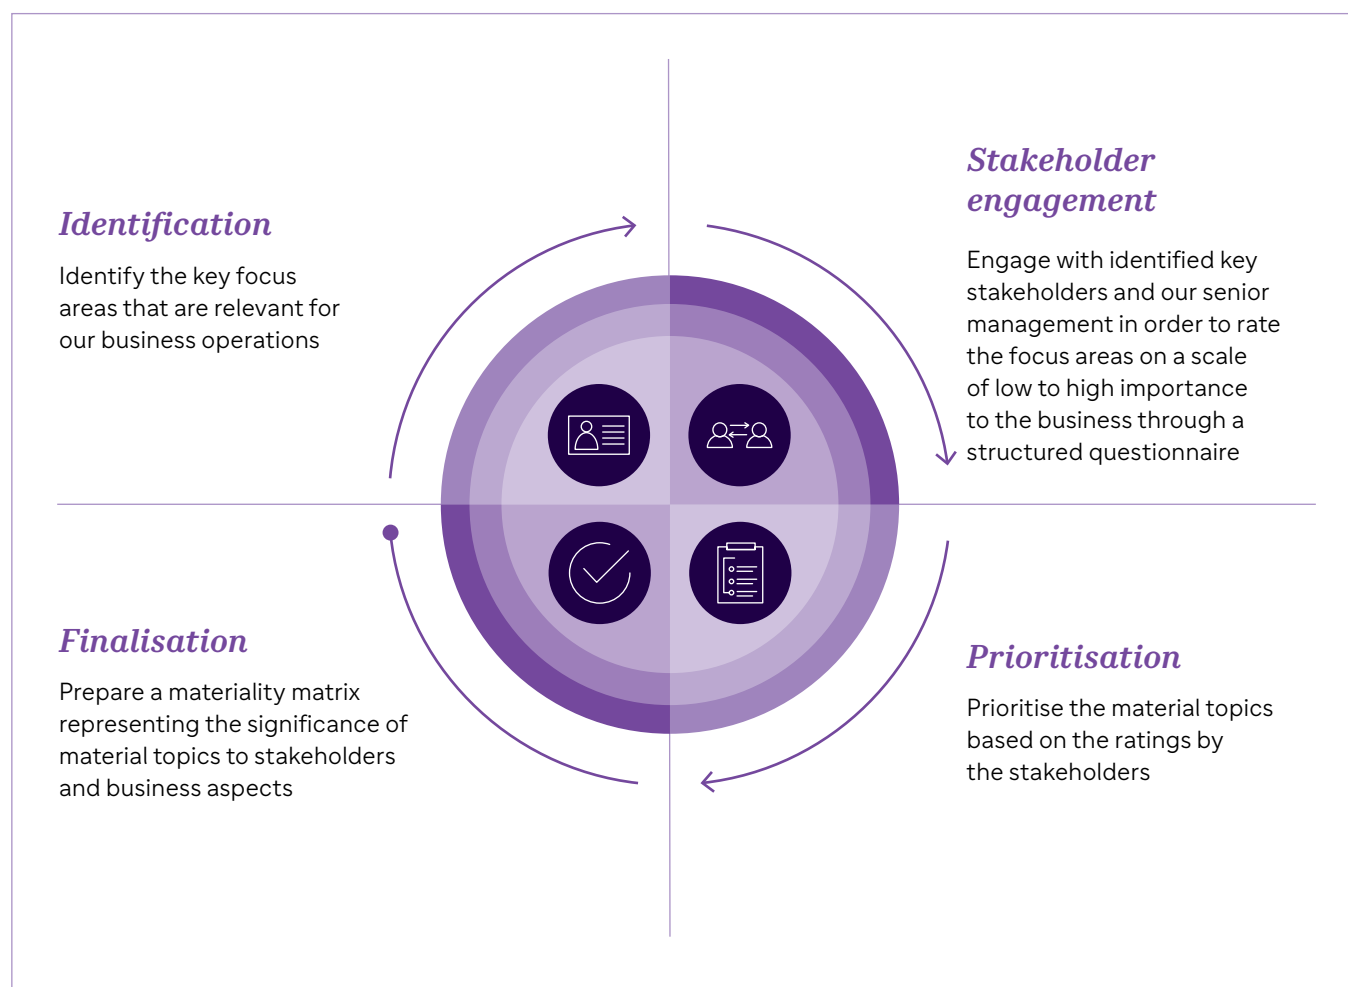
Identification

Identify the key focus areas that are relevant for our business operations

Stakeholder engagement

Engage with identified key stakeholders and our senior management in order to rate the focus areas on a scale of low to high importance to the business through a structured questionnaire

Finalisation

Prepare a materiality matrix representing the significance of material topics to stakeholders and business aspects

Prioritisation

Prioritise the material topics based on the ratings by the stakeholders